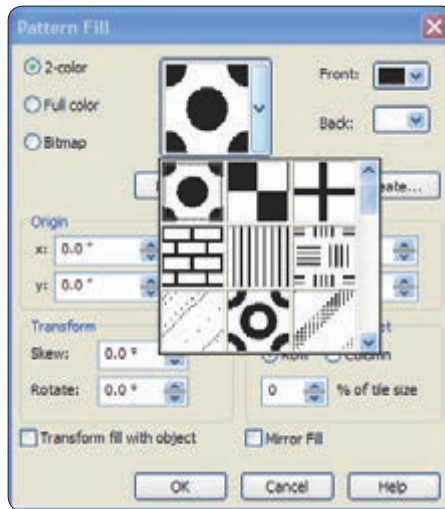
Pattern Fill

2-color

Full color

Bitmap

Front:

Back:

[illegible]

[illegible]eate...

Origin

x: 0.0 "

y: 0.0 "

Transform

Skew: 0.0 °

Rotate: 0.0 °

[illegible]et

Row Column

0 % of tile size

Transform fill with object

Mirror Fill

OK

Cancel

Help